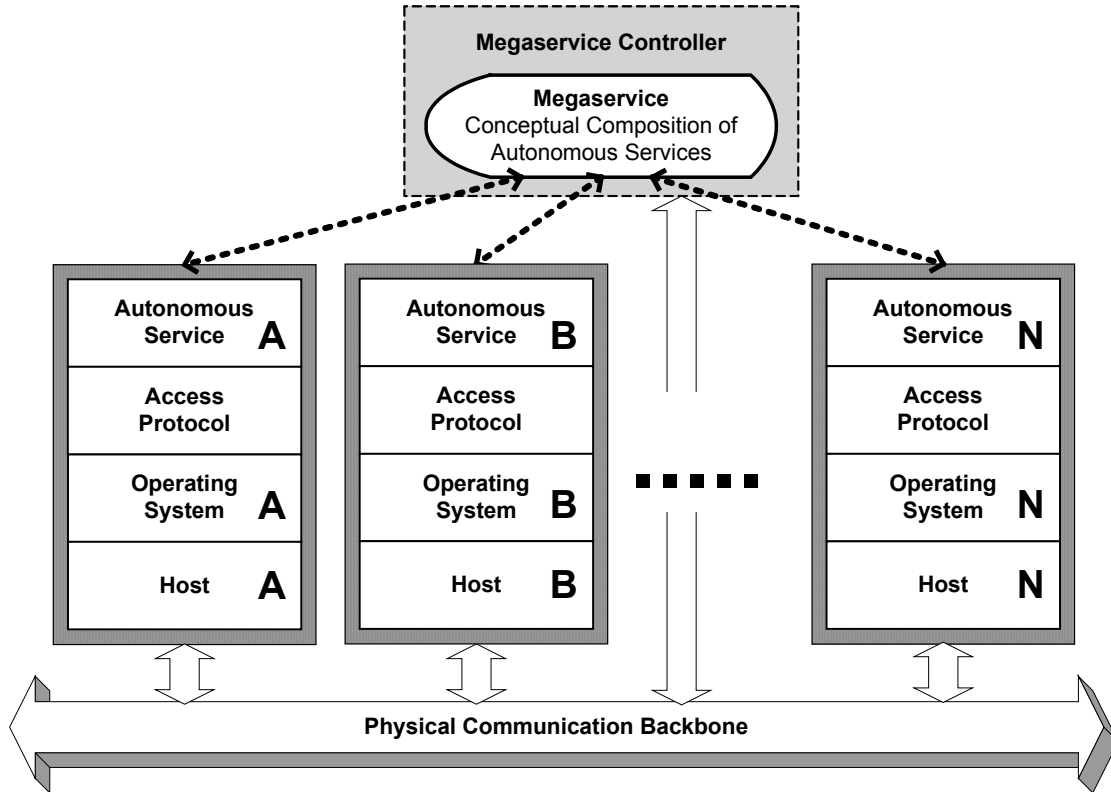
Megaservice Controller

Megaservice
Conceptual Composition of Autonomous Services

Autonomous Service A

Access Protocol

Operating System A

Host A

Autonomous Service B

Access Protocol

Operating System B

Host B

Autonomous Service N

Access Protocol

Operating System N

Host N

Physical Communication Backbone